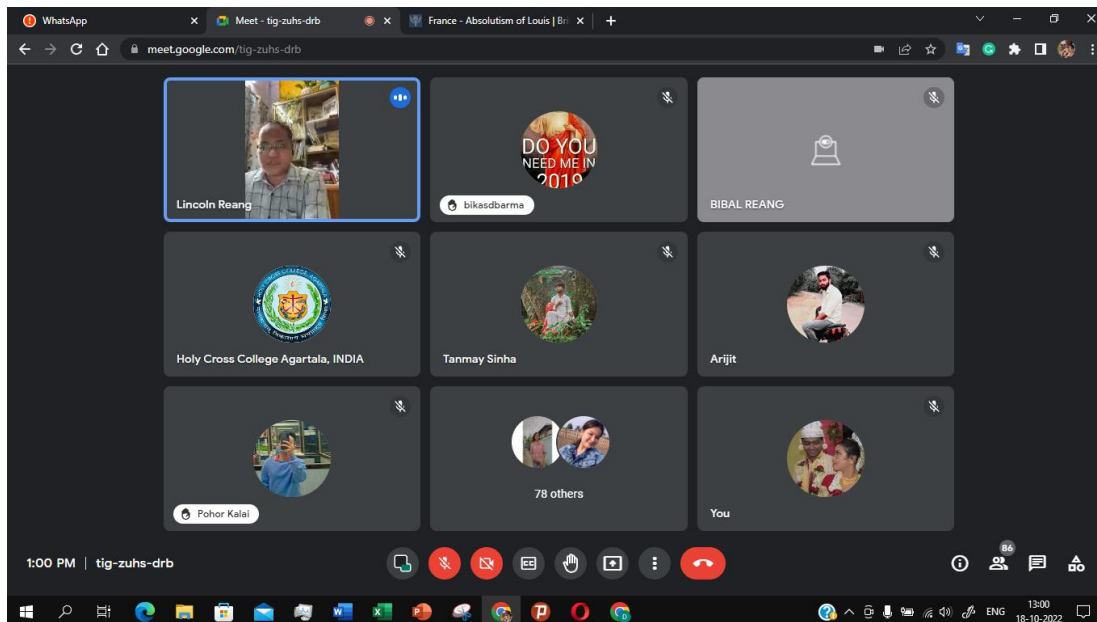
WhatsApp
Meet - tig-zuhs-drb
France - Absolutism of Louis | Bri
meet.google.com/tig-zuhs-drb

Lincoln Reang
DO YOU NEED ME IN 2019
bikasdbarma
BIBAL REANG
Holy Cross College Agartala, INDIA
Tanmay Sinha
Arijit
Pohor Kalai
78 others
You

1:00 PM | tig-zuhs-drb
86

ENG
13:00
18-10-2022